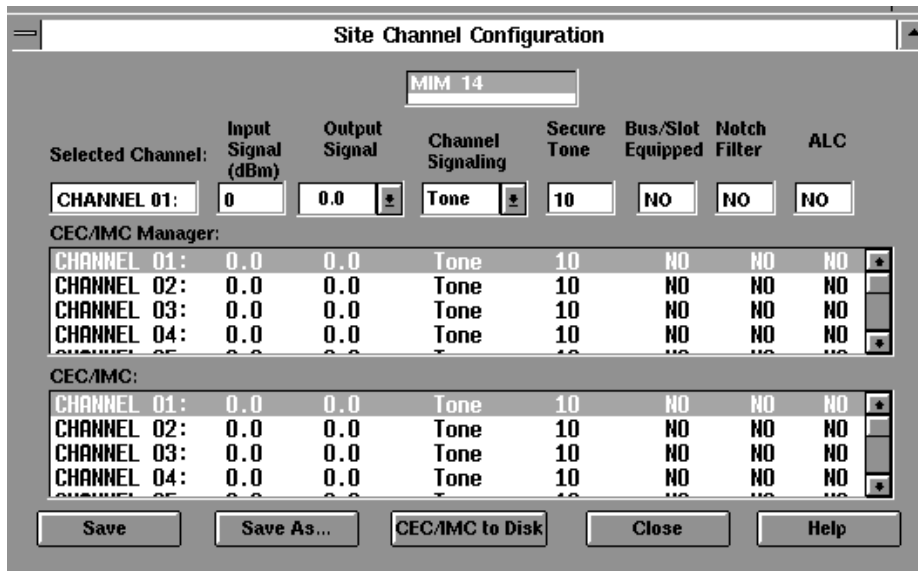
Site Channel Configuration

MIM 14

| Selected Channel: | Input Signal (dBm) | Output Signal | Channel Signaling | Secure Tone | Bus/Slot Equipped | Notch Filter | ALC |
|---|---|---|---|---|---|---|---|
| CHANNEL 01: | 0 | 0.0 | Tone | 10 | NO | NO | NO |

CEC/IMC Manager:

| | | | | | | | |
|---|---|---|---|---|---|---|---|
| CHANNEL 01: | 0.0 | 0.0 | Tone | 10 | NO | NO | NO |
| CHANNEL 02: | 0.0 | 0.0 | Tone | 10 | NO | NO | NO |
| CHANNEL 03: | 0.0 | 0.0 | Tone | 10 | NO | NO | NO |
| CHANNEL 04: | 0.0 | 0.0 | Tone | 10 | NO | NO | NO |
| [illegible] | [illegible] | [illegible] | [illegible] | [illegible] | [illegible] | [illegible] | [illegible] |

CEC/IMC:

| | | | | | | | |
|---|---|---|---|---|---|---|---|
| CHANNEL 01: | 0.0 | 0.0 | Tone | 10 | NO | NO | NO |
| CHANNEL 02: | 0.0 | 0.0 | Tone | 10 | NO | NO | NO |
| CHANNEL 03: | 0.0 | 0.0 | Tone | 10 | NO | NO | NO |
| CHANNEL 04: | 0.0 | 0.0 | Tone | 10 | NO | NO | NO |
| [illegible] | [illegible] | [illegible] | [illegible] | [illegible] | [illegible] | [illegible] | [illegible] |

Save | Save As... | CEC/IMC to Disk | Close | Help